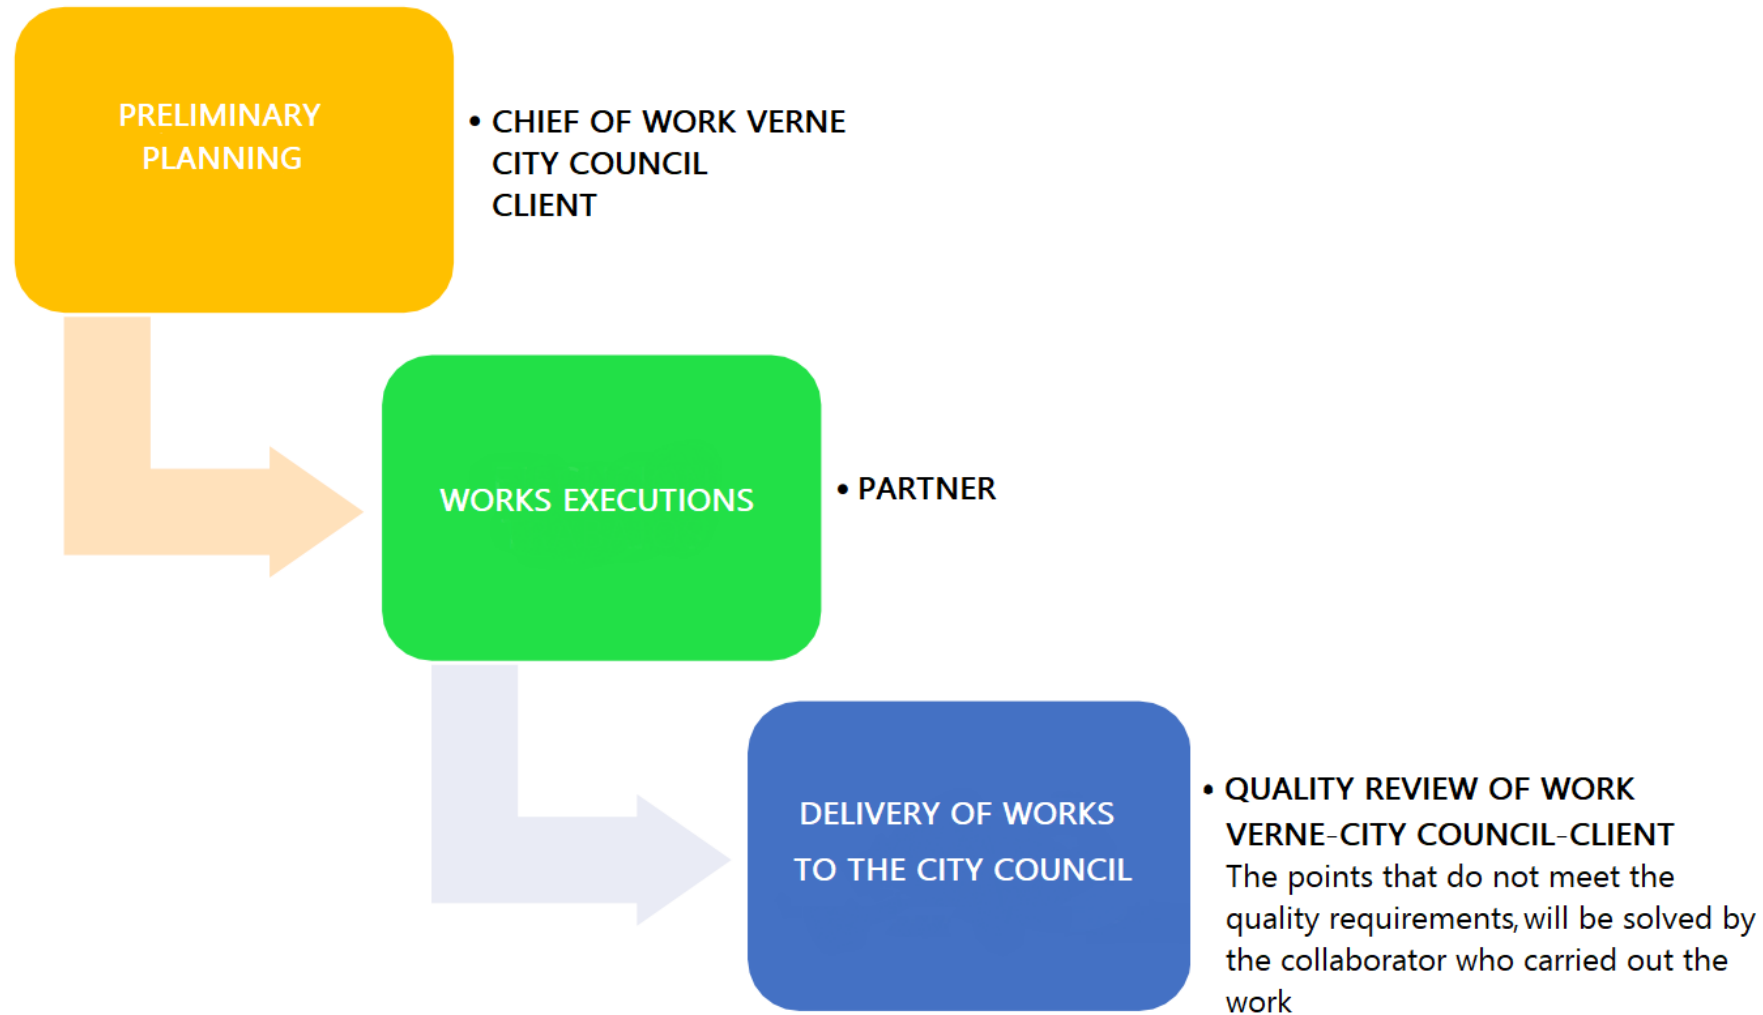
PRELIMINARY PLANNING

• CHIEF OF WORK VERNE
CITY COUNCIL
CLIENT

WORKS EXECUTIONS

• PARTNER

DELIVERY OF WORKS TO THE CITY COUNCIL

• QUALITY REVIEW OF WORK VERNE-CITY COUNCIL-CLIENT
The points that do not meet the quality requirements, will be solved by the collaborator who carried out the work